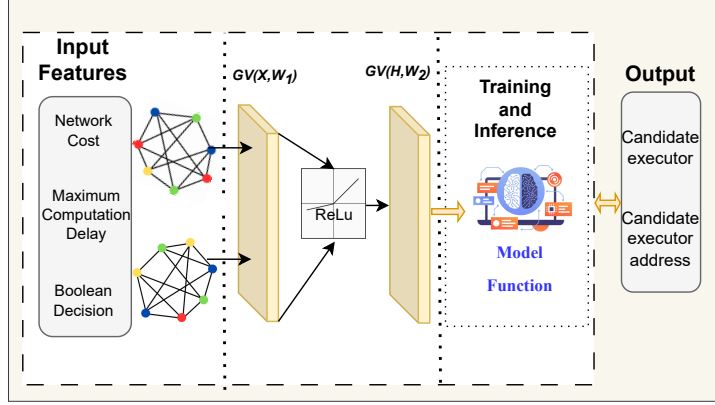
Input Features

Network Cost

Maximum Computation Delay

Boolean Decision

$GV(X,W_1)$

ReLu

$GV(H,W_2)$

Training and Inference

Model Function

Output

Candidate executor

Candidate executor address